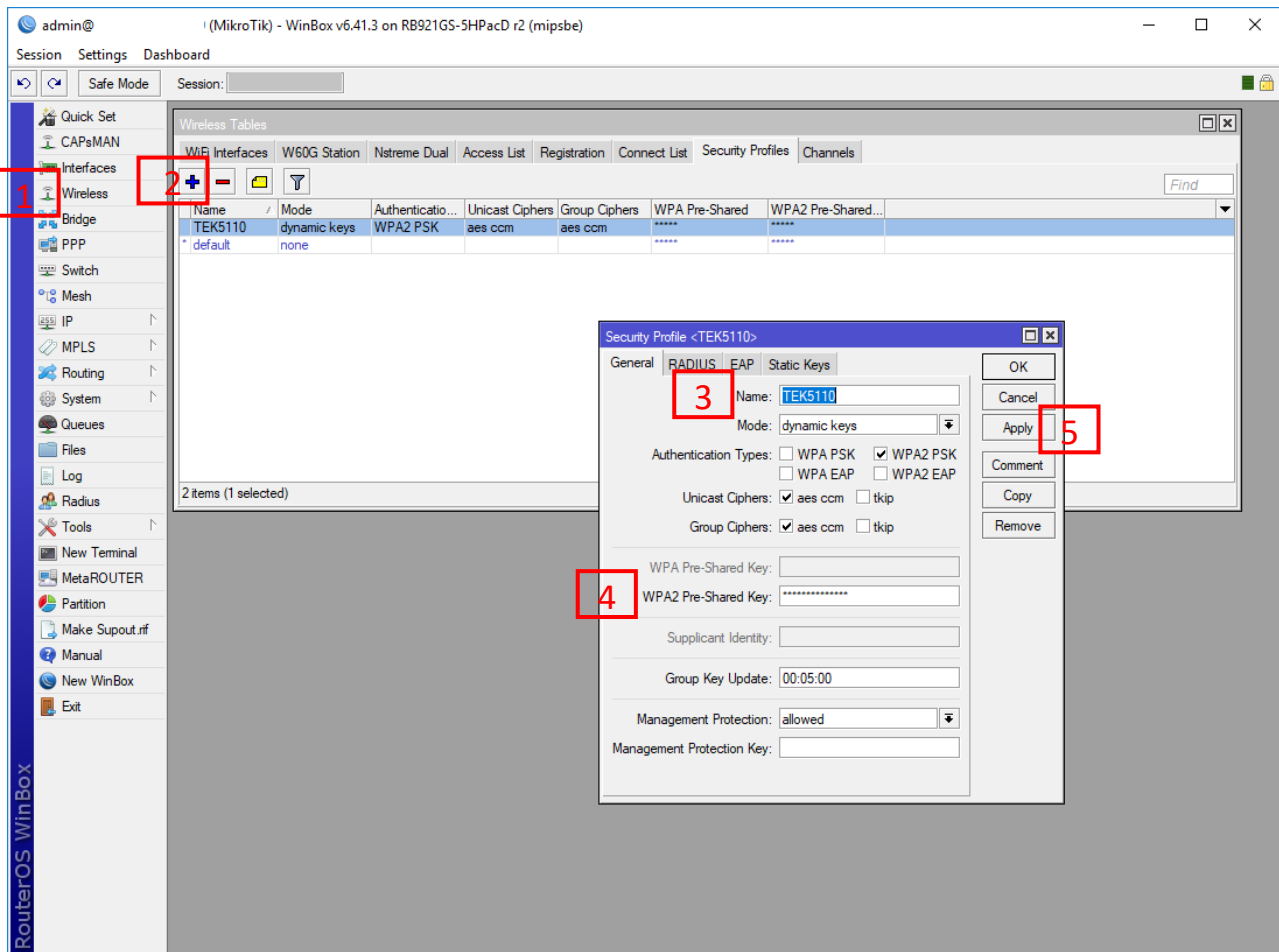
admin@ (MikroTik) - WinBox v6.41.3 on RB921GS-5HPacD r2 (mipsbe)

Session Settings Dashboard

Safe Mode Session:

Quick Set
CAPsMAN
Interfaces
Wireless
Bridge
PPP
Switch
Mesh
IP
MPLS
Routing
System
Queues
Files
Log
Radius
Tools
New Terminal
MetaROUTER
Partition
Make Supout.rif
Manual
New WinBox
Exit

RouterOS WinBox

1

Wireless Tables

WiFi Interfaces | W60G Station | Nstreme Dual | Access List | Registration | Connect List | Security Profiles | Channels

2

Find

| Name | Mode | Authenticatio... | Unicast Ciphers | Group Ciphers | WPA Pre-Shared | WPA2 Pre-Shared... |
|---|---|---|---|---|---|---|
| TEK5110 | dynamic keys | WPA2 PSK | aes ccm | aes ccm | ***** | ***** |
| * default | none | | | | ***** | ***** |

2 items (1 selected)

Security Profile <TEK5110>

General | RADIUS | EAP | Static Keys

3

Name: TEK5110
Mode: dynamic keys
Authentication Types: WPA PSK WPA2 PSK WPA EAP WPA2 EAP
Unicast Ciphers: aes ccm tkip
Group Ciphers: aes ccm tkip
WPA Pre-Shared Key:
4
WPA2 Pre-Shared Key: ***************
Supplicant Identity:
Group Key Update: 00:05:00
Management Protection: allowed
Management Protection Key:

OK
Cancel
Apply
5
Comment
Copy
Remove